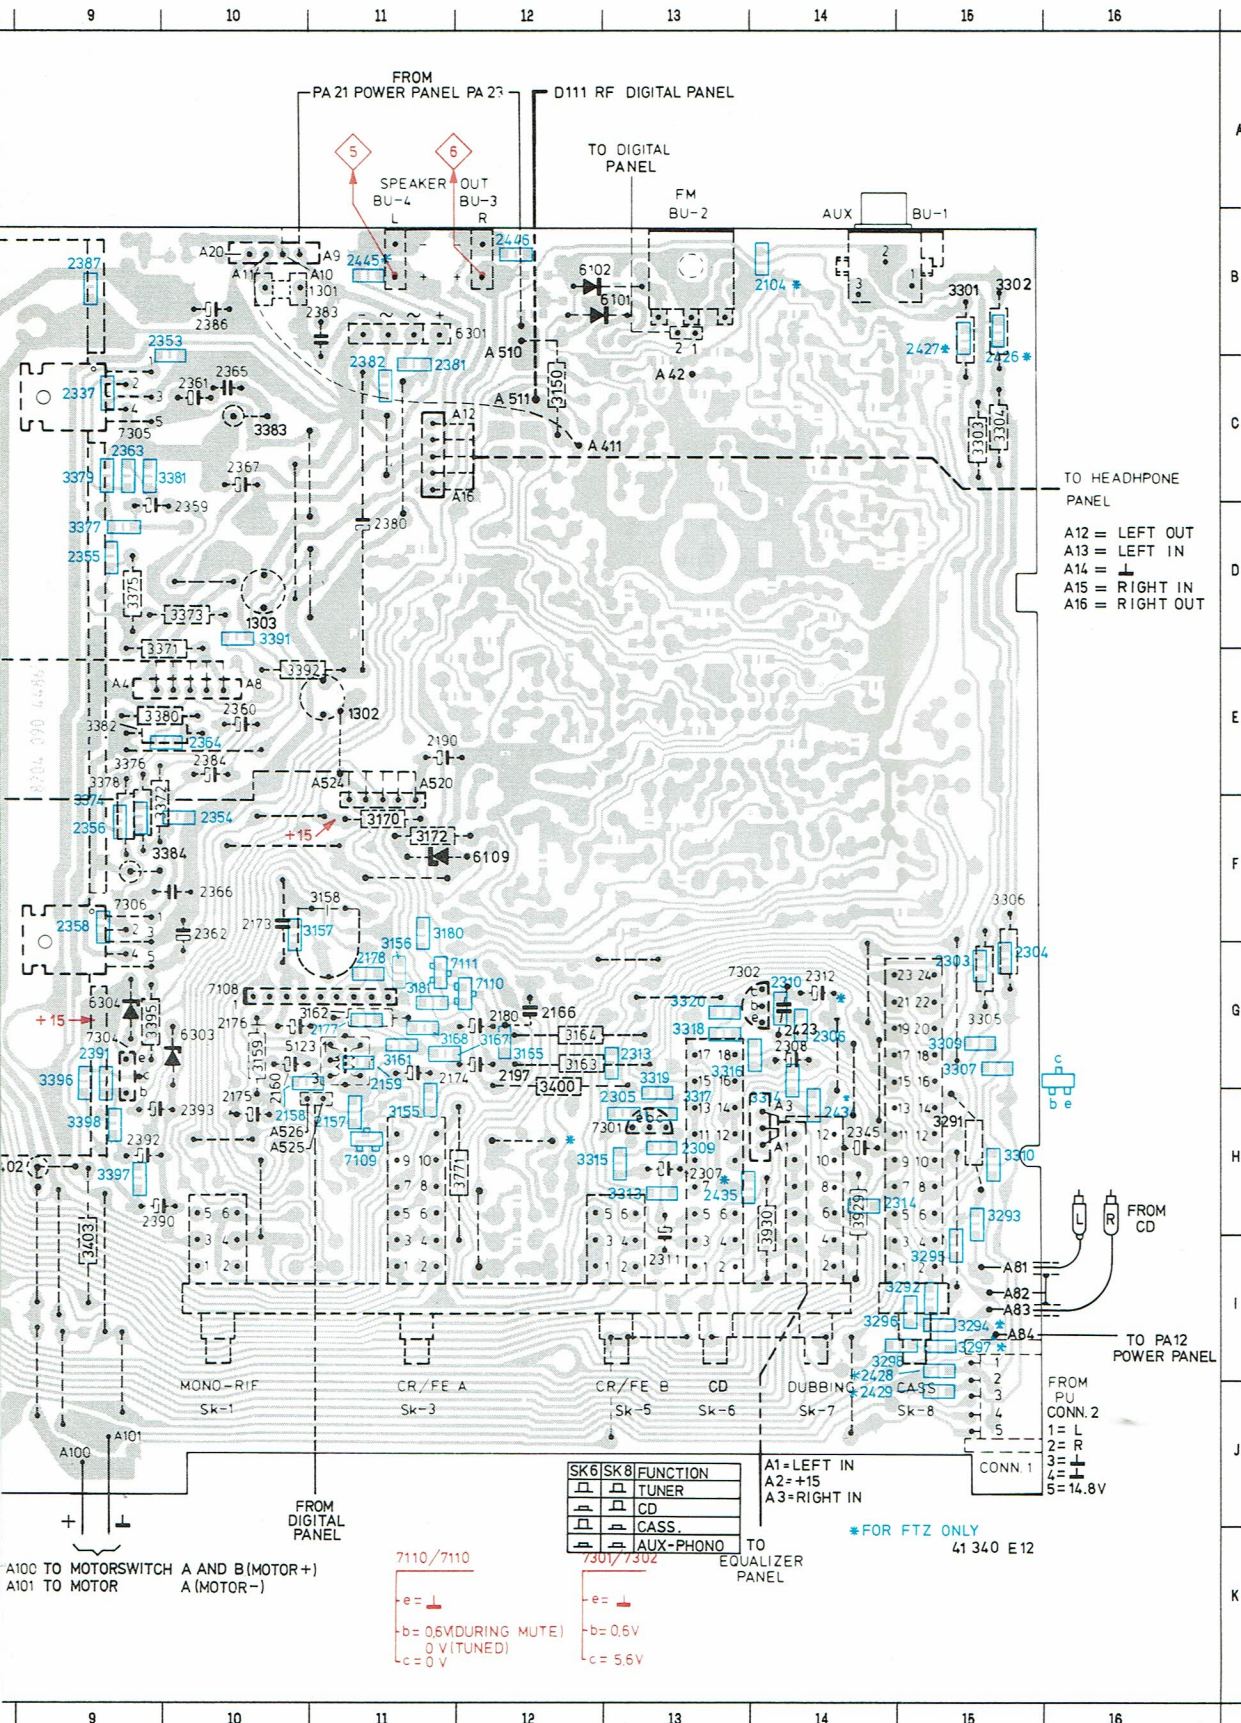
9 10 11 12 13 14 15 16

FROM
PA 21 POWER PANEL PA 23
D111 RF DIGITAL PANEL

5 6
SPEAKER OUT
BU-4 BU-3
L R

TO DIGITAL PANEL
FM
BU-2
AUX BU-1

A20 A9 A11 A10 1301 2445 2446 2387 2386 2383 6301 6102 6101 2104 3301 3302
2353 2337 2361 2365 7305 3383 2382 2381 A 510 A 42 2427 2426
A12 A 511 3150 A 411
2363 3379 3381 2367 2359 A16 3303 3304
3377 2380
2355
TO HEADHPONE PANEL
A12 = LEFT OUT
A13 = LEFT IN
A14 = ⊥
A15 = RIGHT IN
A16 = RIGHT OUT

3375 3373 1303 3391 3371 3392
A4 A8 3380 2360 1302 3382 2364 2384 3376 2190
3378 3374 3372 2356 2354 A524 A520 3170 +15 3172 6109 3384
2366 7306 3158 2173 3157 2358 2362 3156 3180 2178 7111 3306
3181 7110 7302 2310 2312 3303 2304
6304 7108 2166 3320 +15 3395 2176 2177 2180 3164 3318 2423 3305
7304 6303 3159 5123 3162 3168 3167 2306 3309 2391 3161 3155 3163 2313 2308
3396 2160 2159 2174 2197 3400 3319 3316 3307 c b e
2305 3317 3314 A3 2437
3398 2393 2175 2158 3155 7301 2345 3291
A526 2157 2392 A525 7109 3315 2309 3310
2307 3771 402 3397 2435 3929 2314 3293
2390 3403 2311 3930 3295 A81
FROM CD
3292 A82 A83 3296 3294 A84 3297
TO PA12 POWER PANEL
3298 2428 2429
MONO-RIF Sk-1 CR/FE A Sk-3 CR/FE B Sk-5 CD Sk-6 DUBBING Sk-7 CASS Sk-8
FROM PU CONN. 2
1= L
2= R
3= ⊥
4= ⊥
5= 14.8V
CONN. 1
A100 A101

| SK6 | SK8 | FUNCTION |
|---|---|---|
| ⊓ | ⊓ | TUNER |
| ⊥ | ⊓ | CD |
| ⊓ | ⊥ | CASS. |
| ⊥ | ⊥ | AUX-PHONO |

A1= LEFT IN
A2= +15
A3= RIGHT IN

FROM DIGITAL PANEL
TO EQUALIZER PANEL
* FOR FTZ ONLY
41 340 E12

A100 TO MOTORSWITCH A AND B (MOTOR +)
A101 TO MOTOR A (MOTOR -)

7110/7110
e= ⊥
b= 0,6V(DURING MUTE)
0 V (TUNED)
c= 0 V

7301/7302
e= ⊥
b= 0,6V
c= 5,6V

A B C D E F G H I J K